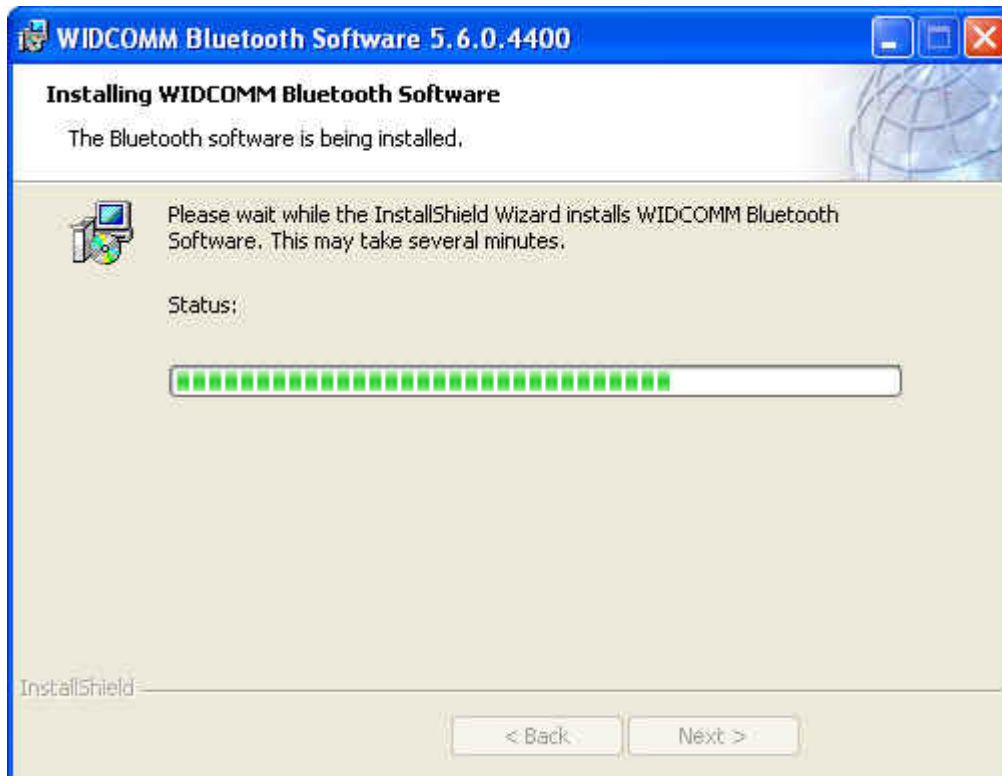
WIDCOMM Bluetooth Software 5.6.0.4400

Installing WIDCOMM Bluetooth Software

The Bluetooth software is being installed.

Please wait while the InstallShield Wizard installs WIDCOMM Bluetooth Software. This may take several minutes.

Status:

InstallShield

< Back

Next >